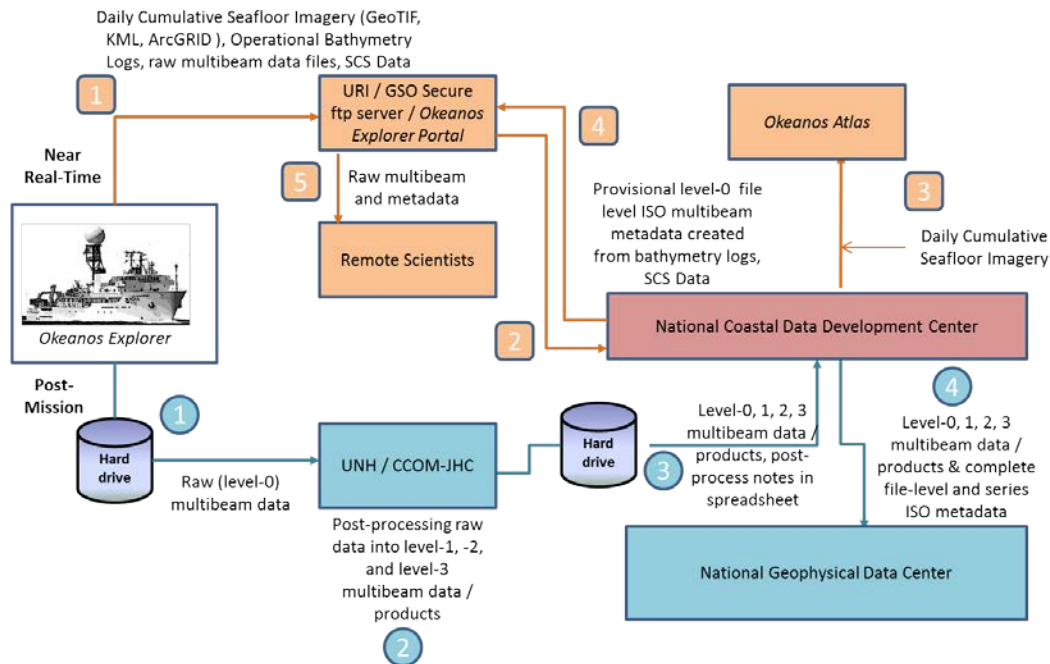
Daily Cumulative Seafloor Imagery (GeoTIF, KML, ArcGRID ), Operational Bathymetry Logs, raw multibeam data files, SCS Data

1

URI / GSO Secure ftp server / Okeanos Explorer Portal

4

Okeanos Atlas

Near Real-Time

5

Raw multibeam and metadata

Provisional level-0 file level ISO multibeam metadata created from bathymetry logs, SCS Data

3

Daily Cumulative Seafloor Imagery

Remote Scientists

Okeanos Explorer

2

National Coastal Data Development Center

Post-Mission

1

4

Hard drive

Raw (level-0) multibeam data

UNH / CCOM-JHC

Hard drive

3

Level-0, 1, 2, 3 multibeam data / products, post-process notes in spreadsheet

Level-0, 1, 2, 3 multibeam data / products & complete file-level and series ISO metadata

Post-processing raw data into level-1, -2, and level-3 multibeam data / products

National Geophysical Data Center

2